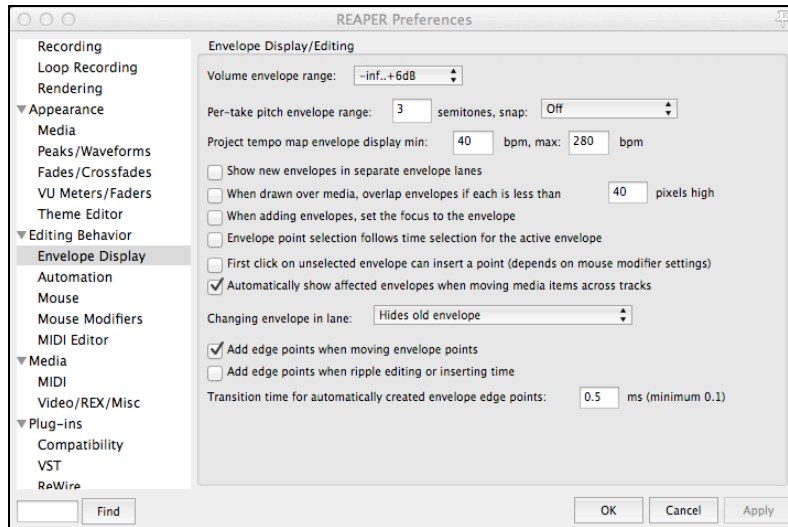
REAPER Preferences

Recording
Loop Recording
Rendering
Appearance
Media
Peaks/Waveforms
Fades/Crossfades
VU Meters/Faders
Theme Editor
Editing Behavior
Envelope Display
Automation
Mouse
Mouse Modifiers
MIDI Editor
Media
MIDI
Video/REX/Misc
Plug-ins
Compatibility
VST
ReWire

Envelope Display/Editing

Volume envelope range: -inf..+6dB

Per-take pitch envelope range: 3 semitones, snap: Off

Project tempo map envelope display min: 40 bpm, max: 280 bpm

Show new envelopes in separate envelope lanes
When drawn over media, overlap envelopes if each is less than 40 pixels high
When adding envelopes, set the focus to the envelope
Envelope point selection follows time selection for the active envelope
First click on unselected envelope can insert a point (depends on mouse modifier settings)
Automatically show affected envelopes when moving media items across tracks

Changing envelope in lane: Hides old envelope

Add edge points when moving envelope points
Add edge points when ripple editing or inserting time
Transition time for automatically created envelope edge points: 0.5 ms (minimum 0.1)

Find

OK Cancel Apply